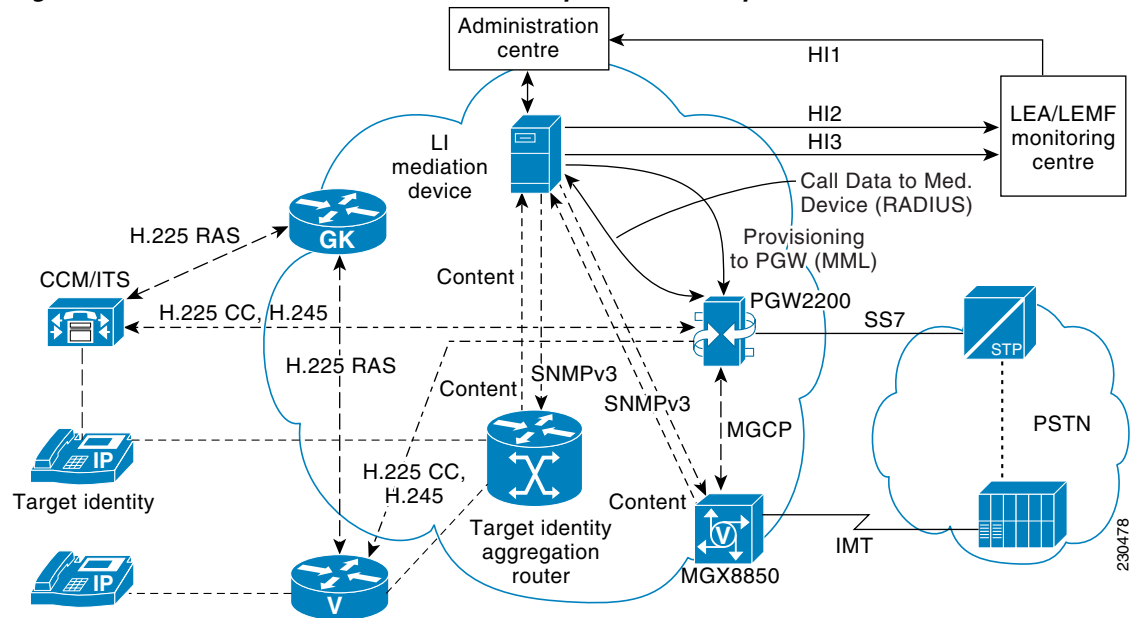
Administration centre

HI1

HI2

HI3

LEA/LEMF monitoring centre

LI mediation device

Call Data to Med. Device (RADIUS)

Provisioning to PGW (MML)

H.225 RAS

GK

CCM/ITS

Content

H.225 CC, H.245

PGW2200

SS7

STP

H.225 RAS

Content

SNMPv3

SNMPv3

MGCP

PSTN

IP

Target identity

H.225 CC, H.245

Content

Target identity aggregation router

MGX8850

IMT

IP

V

V

230478